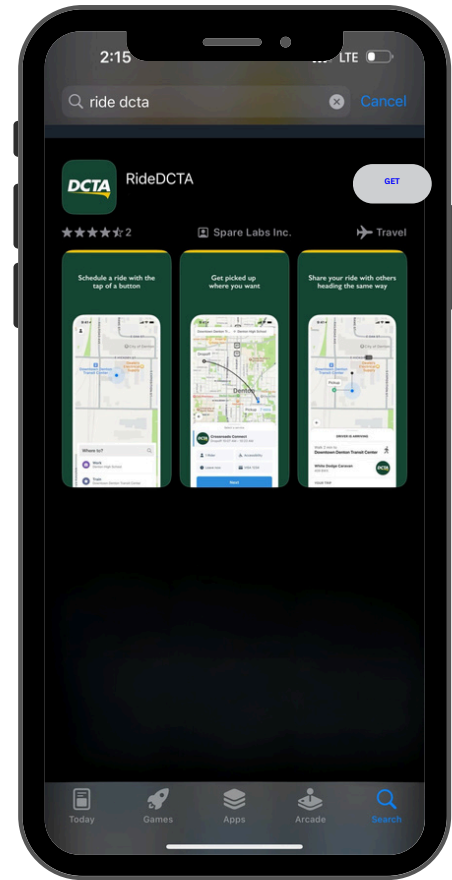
2:15
LTE

ride dcta
Cancel

DCTA
RideDCTA
GET

2
Spare Labs Inc.
Travel

Schedule a ride with the tap of a button

Get picked up where you want

Share your ride with others heading the same way

Where to?

Denton

Next

Downtown Denton Transit Center

Today
Games
Apps
Arcade
Search